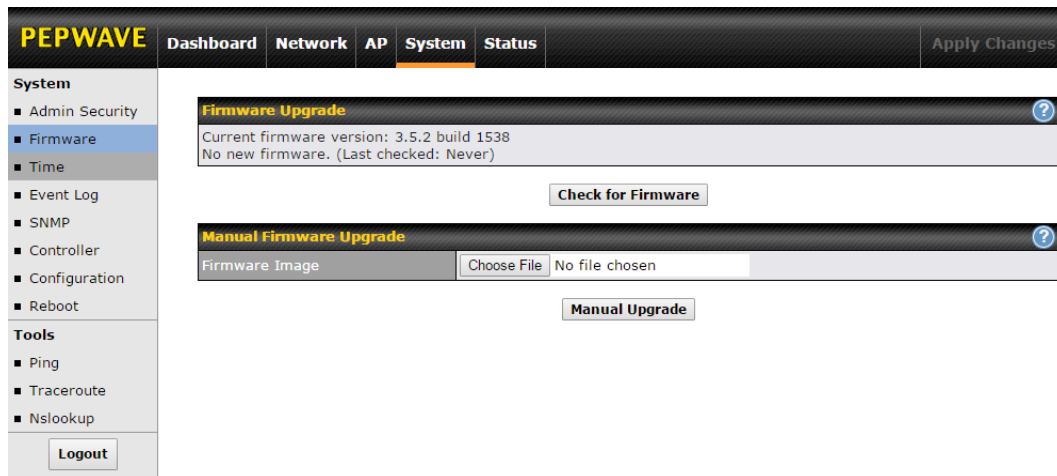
PEPWAVE

Dashboard Network AP System Status

Apply Changes

System
■ Admin Security
■ Firmware
■ Time
■ Event Log
■ SNMP
■ Controller
■ Configuration
■ Reboot

Tools
■ Ping
■ Traceroute
■ Nslookup

Logout

Firmware Upgrade ?

Current firmware version: 3.5.2 build 1538
No new firmware. (Last checked: Never)

Check for Firmware

Manual Firmware Upgrade ?

| Firmware Image | Choose File No file chosen |
|---|---|

Manual Upgrade